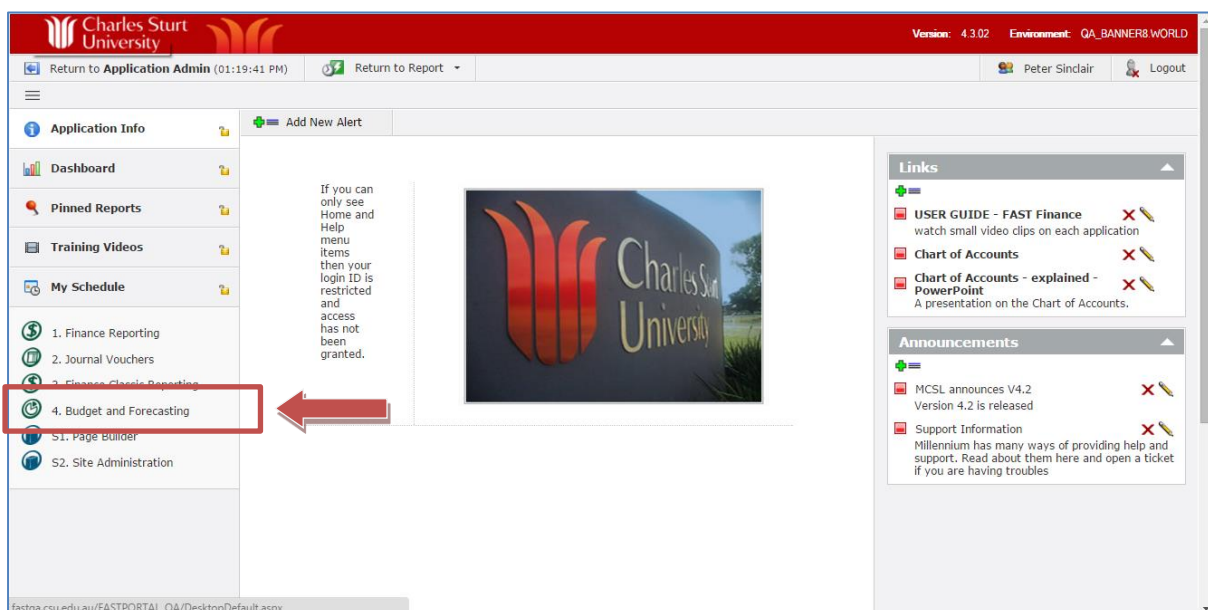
Charles Sturt University

Version: 4.3.02 Environment: QA_BANNER8.WORLD

Return to Application Admin (01:19:41 PM)

Return to Report

Peter Sinclair

Logout

Application Info

Dashboard

Pinned Reports

Training Videos

My Schedule

1. Finance Reporting

2. Journal Vouchers

3. Finance Classic Reporting

4. Budget and Forecasting

S1. Page Builder

S2. Site Administration

Add New Alert

If you can only see Home and Help menu items then your login ID is restricted and access has not been granted.

Charles Sturt University

Links

USER GUIDE - FAST Finance
watch small video clips on each application

Chart of Accounts

Chart of Accounts - explained - PowerPoint
A presentation on the Chart of Accounts.

Announcements

MCSL announces V4.2
Version 4.2 is released

Support Information
Millennium has many ways of providing help and support. Read about them here and open a ticket if you are having troubles

fastqa.csu.edu.au/FASTPORTAL_QA/DesktopDefault.aspx